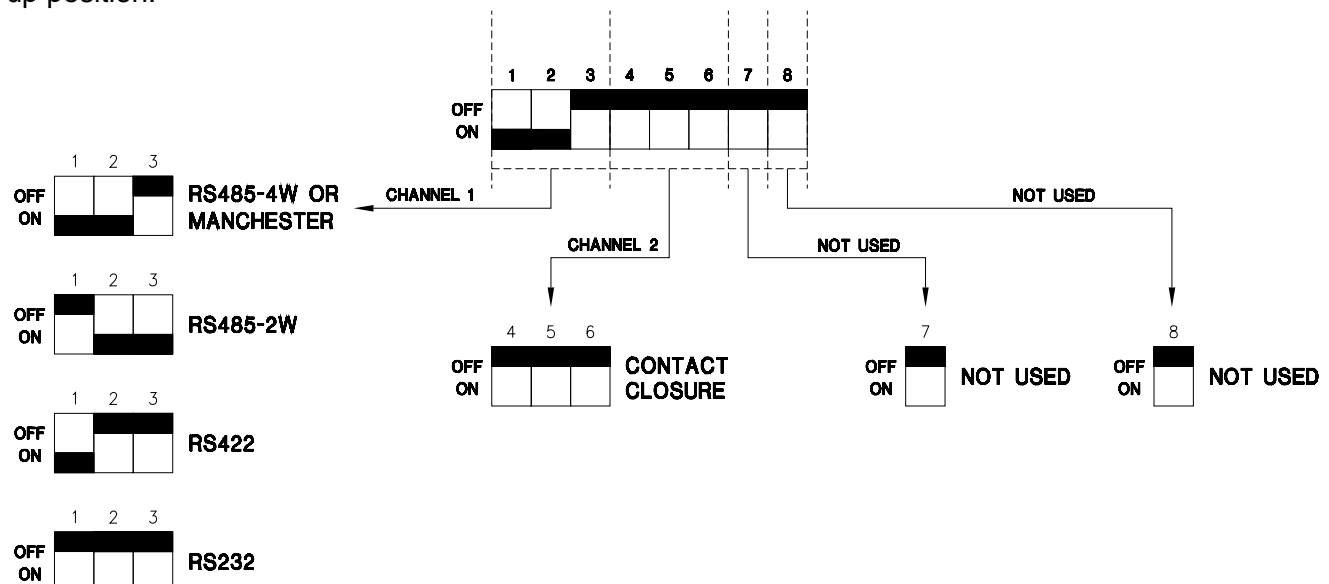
up position.

1 2 3 4 5 6 7 8
OFF
ON

CHANNEL 1

CHANNEL 2

NOT USED

NOT USED

1 2 3
OFF
ON
RS485-4W OR MANCHESTER

1 2 3
OFF
ON
RS485-2W

1 2 3
OFF
ON
RS422

1 2 3
OFF
ON
RS232

4 5 6
OFF
ON
CONTACT CLOSURE

7
OFF
ON
NOT USED

8
OFF
ON
NOT USED